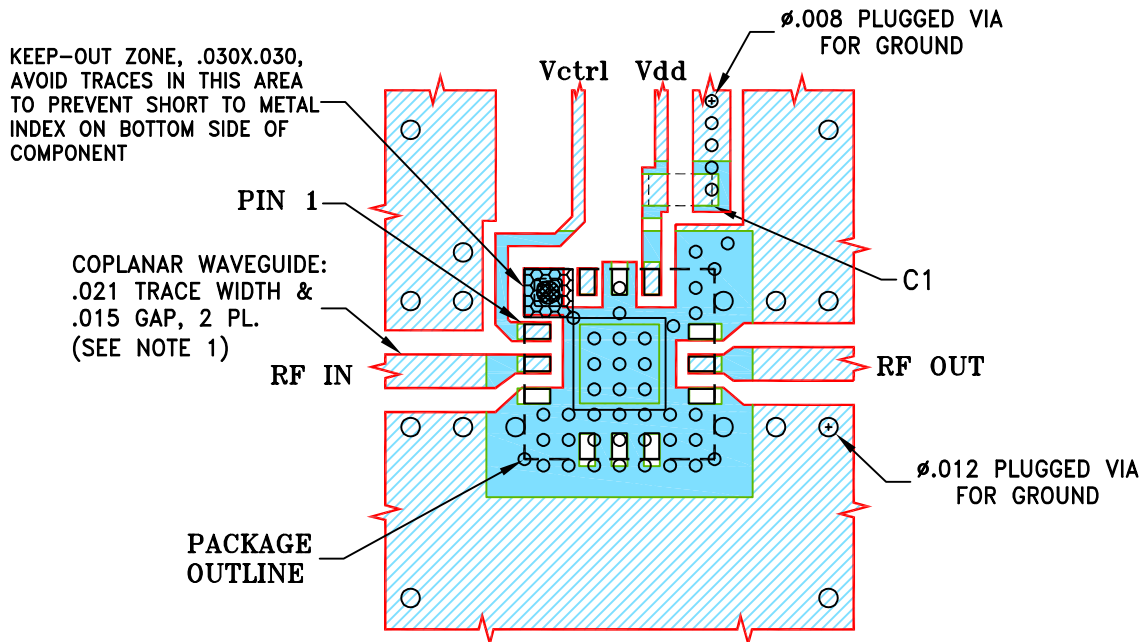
ø.008 PLUGGED VIA FOR GROUND

KEEP-OUT ZONE, .030X.030, AVOID TRACES IN THIS AREA TO PREVENT SHORT TO METAL INDEX ON BOTTOM SIDE OF COMPONENT

Vctrl Vdd

PIN 1

COPLANAR WAVEGUIDE: .021 TRACE WIDTH & .015 GAP, 2 PL. (SEE NOTE 1)

C1

RF IN

RF OUT

ø.012 PLUGGED VIA FOR GROUND

PACKAGE OUTLINE